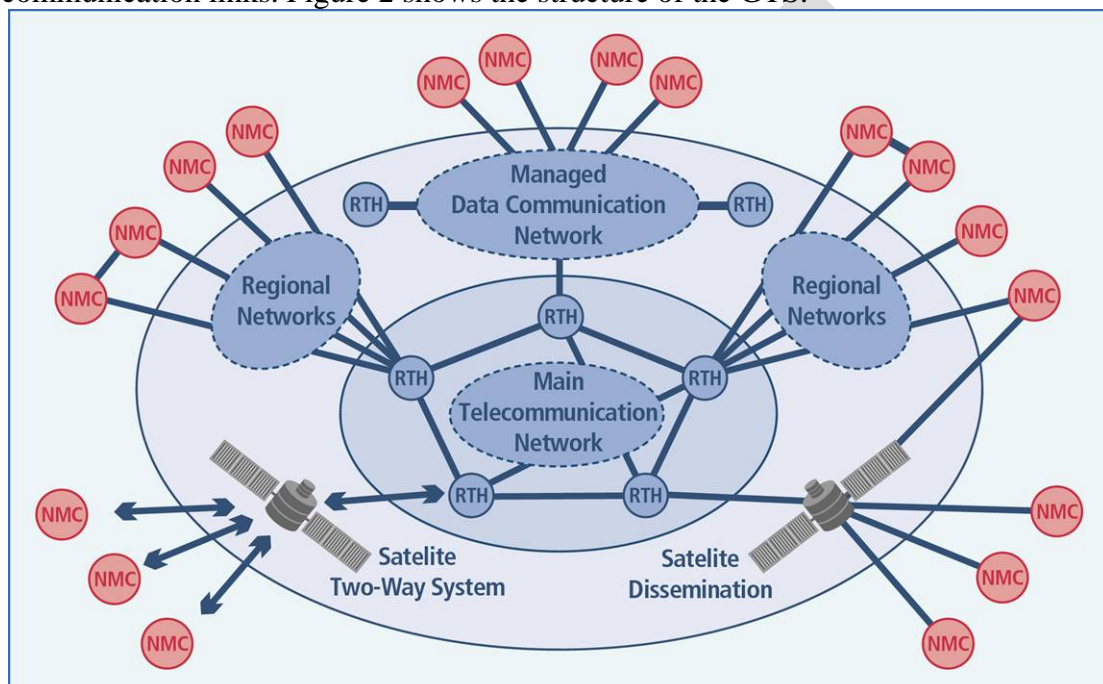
communication links. Figure 2 shows the structure of the GTS.

NMC
NMC
NMC
NMC
NMC
NMC
NMC
NMC
NMC
NMC
NMC
RTH
Managed
Data Communication
Network
RTH
Regional
Networks
Regional
Networks
RTH
RTH
RTH
Main
Telecommunication
Network
NMC
RTH
RTH
NMC
NMC
NMC
Satelite
Two-Way System
Satelite
Dissemination
NMC
NMC